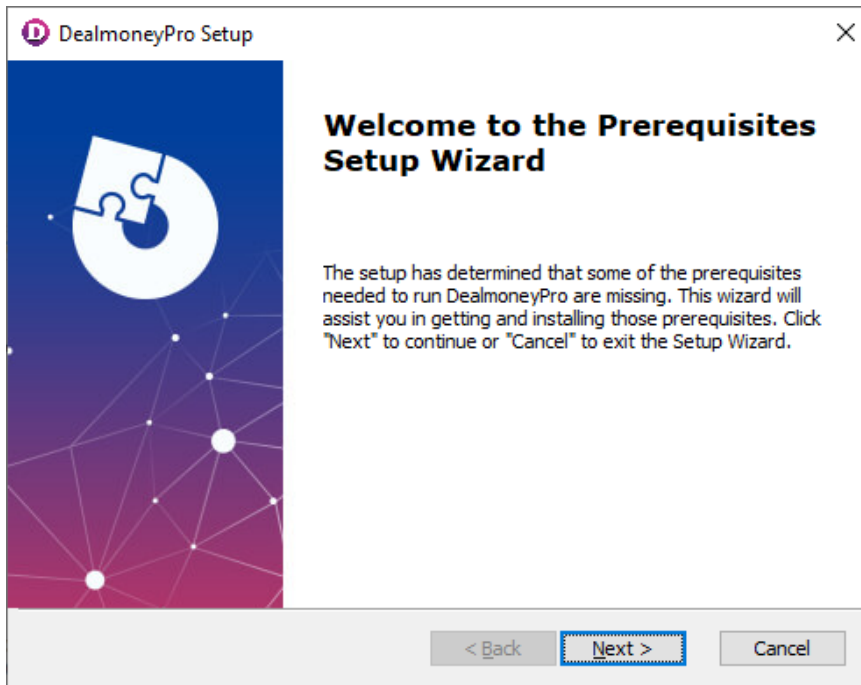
DealmoneyPro Setup

Welcome to the Prerequisites Setup Wizard

The setup has determined that some of the prerequisites needed to run DealmoneyPro are missing. This wizard will assist you in getting and installing those prerequisites. Click "Next" to continue or "Cancel" to exit the Setup Wizard.

< Back

Next >

Cancel